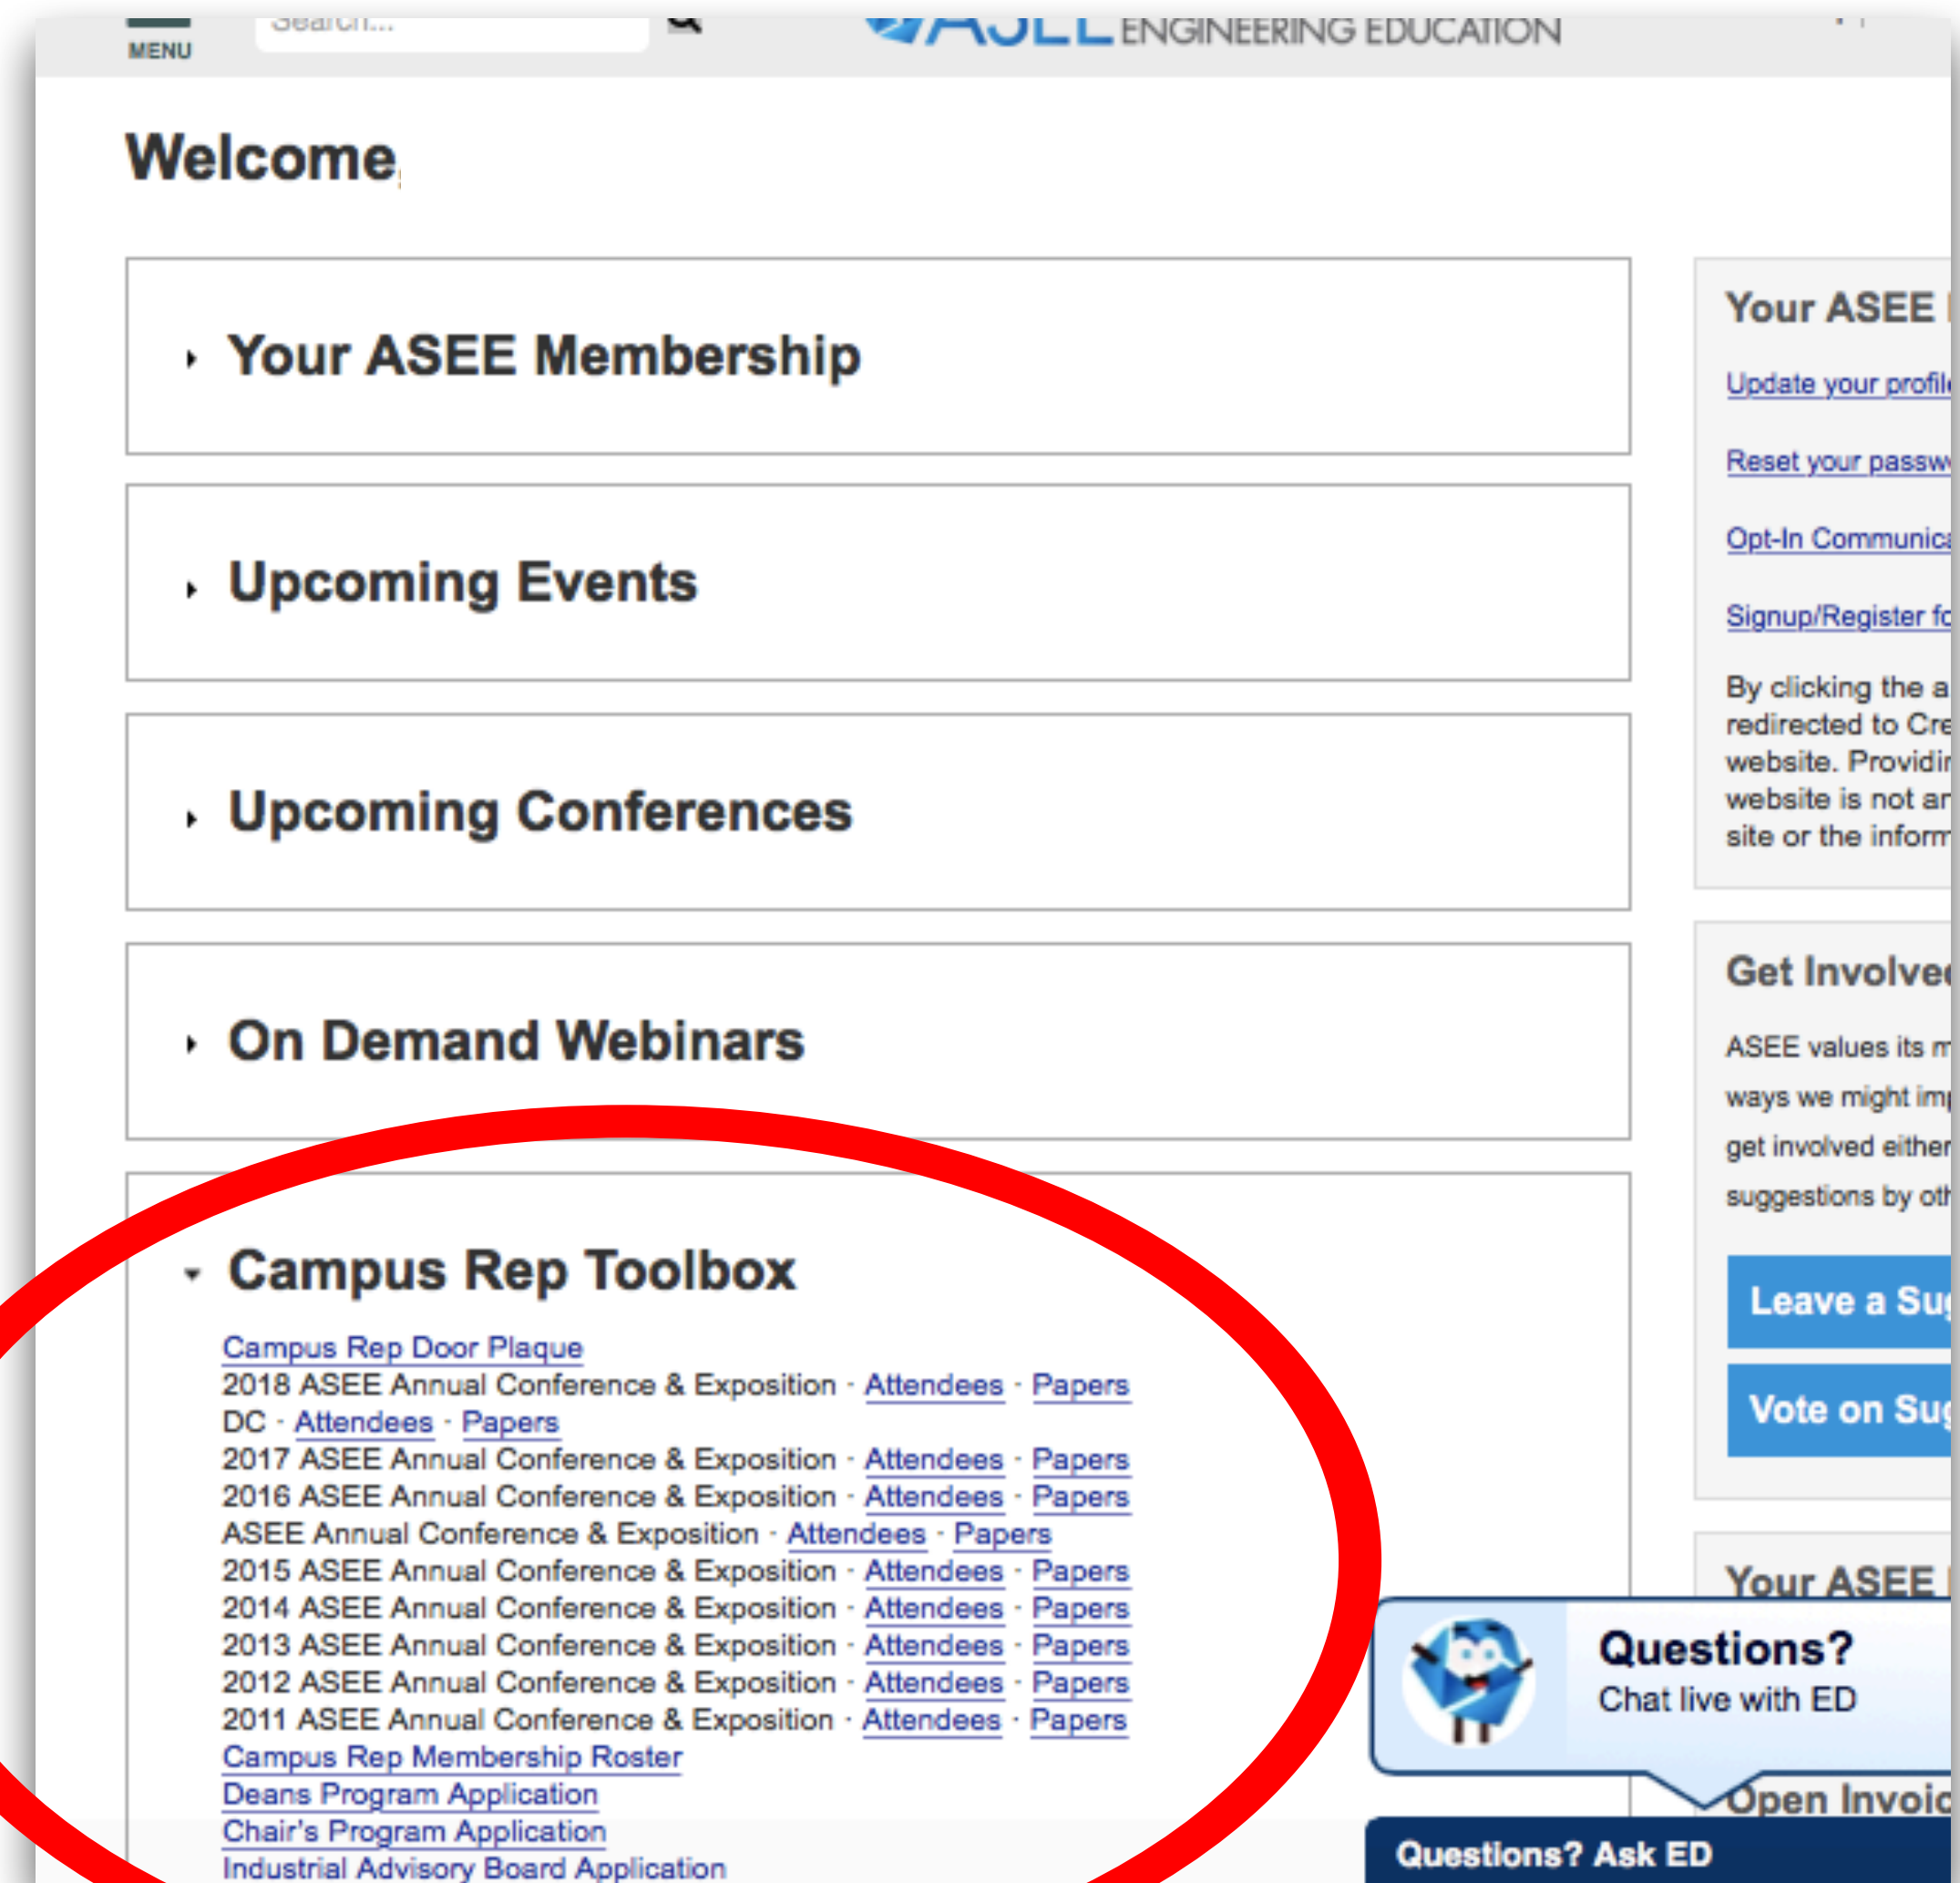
MENU

Search...

ASEE ENGINEERING EDUCATION

Welcome

Your ASEE Membership

Upcoming Events

Upcoming Conferences

On Demand Webinars

Campus Rep Toolbox

Campus Rep Door Plaque
2018 ASEE Annual Conference & Exposition - Attendees - Papers
DC - Attendees - Papers
2017 ASEE Annual Conference & Exposition - Attendees - Papers
2016 ASEE Annual Conference & Exposition - Attendees - Papers
ASEE Annual Conference & Exposition - Attendees - Papers
2015 ASEE Annual Conference & Exposition - Attendees - Papers
2014 ASEE Annual Conference & Exposition - Attendees - Papers
2013 ASEE Annual Conference & Exposition - Attendees - Papers
2012 ASEE Annual Conference & Exposition - Attendees - Papers
2011 ASEE Annual Conference & Exposition - Attendees - Papers
Campus Rep Membership Roster
Deans Program Application
Chair's Program Application
Industrial Advisory Board Application

Your ASEE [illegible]

Update your profil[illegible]

Reset your passw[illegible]

Opt-In Communica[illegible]

Signup/Register f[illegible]

By clicking the a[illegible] redirected to Cre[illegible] website. Providi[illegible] website is not a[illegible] site or the inform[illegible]

Get Involve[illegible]

ASEE values its m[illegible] ways we might im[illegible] get involved eithe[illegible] suggestions by ot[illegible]

Leave a Su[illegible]

Vote on Su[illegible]

Your ASEE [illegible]

Questions?
Chat live with ED

Open Invoic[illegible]

Questions? Ask ED